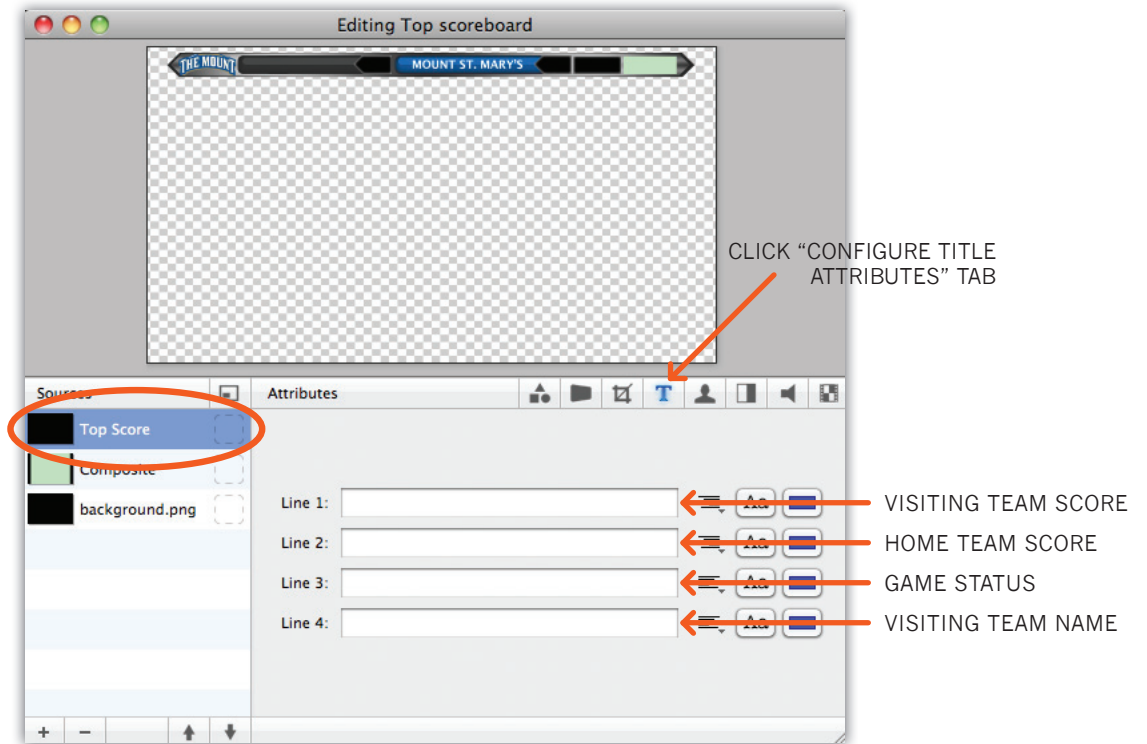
Editing Top scoreboard

THE MOUNT

MOUNT ST. MARY'S

CLICK "CONFIGURE TITLE ATTRIBUTES" TAB

Sources

Attributes

Top Score

Composite

background.png

Line 1:

Aa

VISITING TEAM SCORE

Line 2:

Aa

HOME TEAM SCORE

Line 3:

Aa

GAME STATUS

Line 4:

Aa

VISITING TEAM NAME

+ −